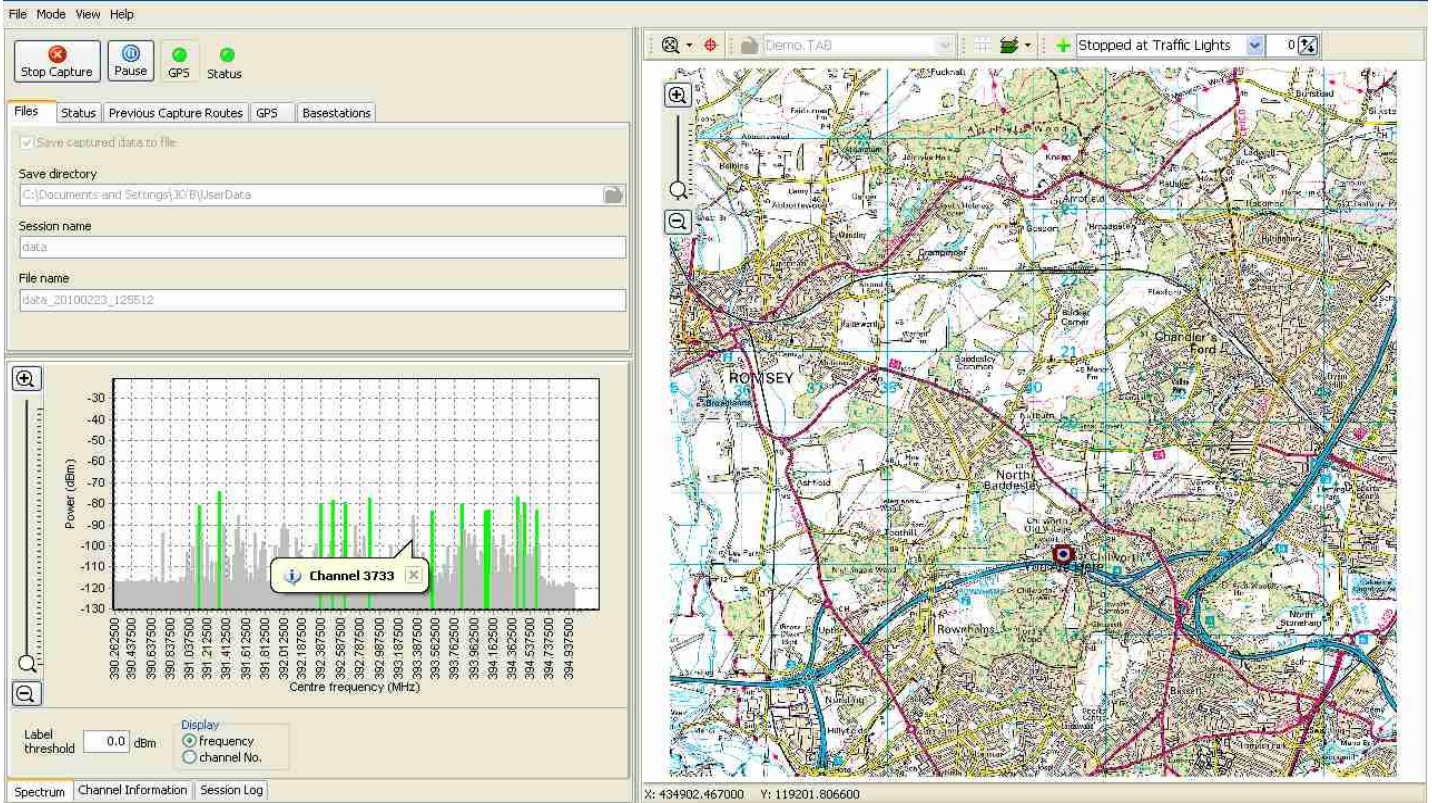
File Mode View Help

Stop Capture
Pause
GPS
Status

Files | Status | Previous Capture Routes | GPS | Basestations

Save captured data to file

Save directory
C:\Documents and Settings\JOB\UserData

Session name
data

File name
data_20100223_125512

Power (dBm)
-30
-40
-50
-60
-70
-80
-90
-100
-110
-120
-130

Channel 3733

390.262500
390.437500
390.637500
390.837500
391.037500
391.212500
391.412500
391.612500
391.812500
392.012500
392.187500
392.387500
392.587500
392.787500
392.987500
393.187500
393.387500
393.562500
393.762500
393.962500
394.162500
394.362500
394.537500
394.737500
394.937500
Centre frequency (MHz)

Label threshold 0.0 dBm
Display
frequency
channel No.

Spectrum | Channel Information | Session Log

Demo.TAB
Stopped at Traffic Lights
0

ROMSEY
North Baddesley
Chandler's Ford
Rownhams
Ampfield Wood
Braishfield
Ashfield
Baddesley Common
North Stoneham
You Are Here
Chilworth
Bassett

X: 434902.467000 Y: 119201.806600